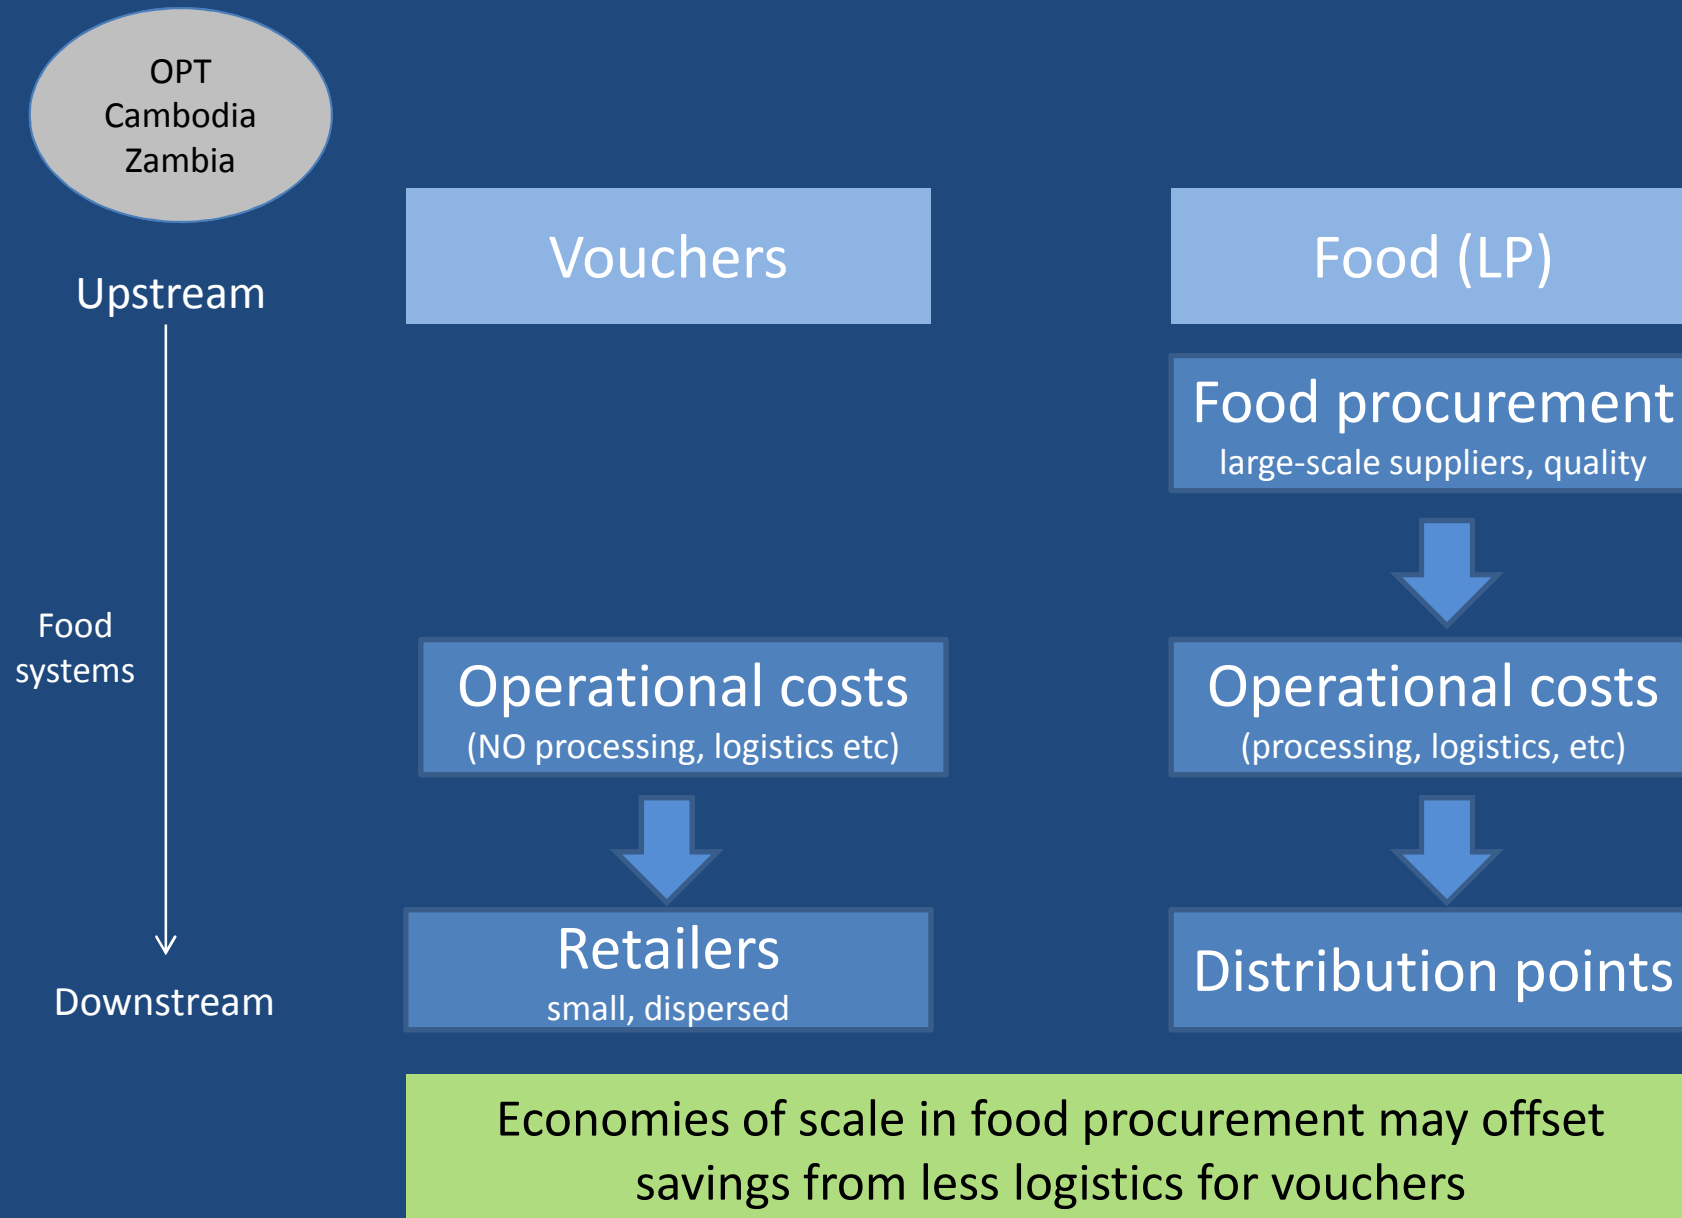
OPT
Cambodia
Zambia

Upstream

Food systems

Downstream

Vouchers

Operational costs
(NO processing, logistics etc)

Retailers
small, dispersed

Food (LP)

Food procurement
large-scale suppliers, quality

Operational costs
(processing, logistics, etc)

Distribution points

Economies of scale in food procurement may offset savings from less logistics for vouchers